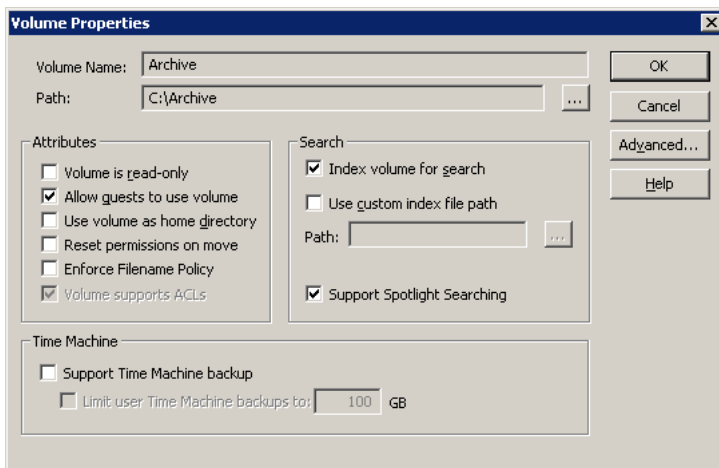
Volume Properties

Volume Name: Archive

Path: C:\Archive ...

OK

Cancel

Advanced...

Help

Attributes

Volume is read-only

Allow guests to use volume

Use volume as home directory

Reset permissions on move

Enforce Filename Policy

Volume supports ACLs

Search

Index volume for search

Use custom index file path

Path: ...

Support Spotlight Searching

Time Machine

Support Time Machine backup

Limit user Time Machine backups to: 100 GB